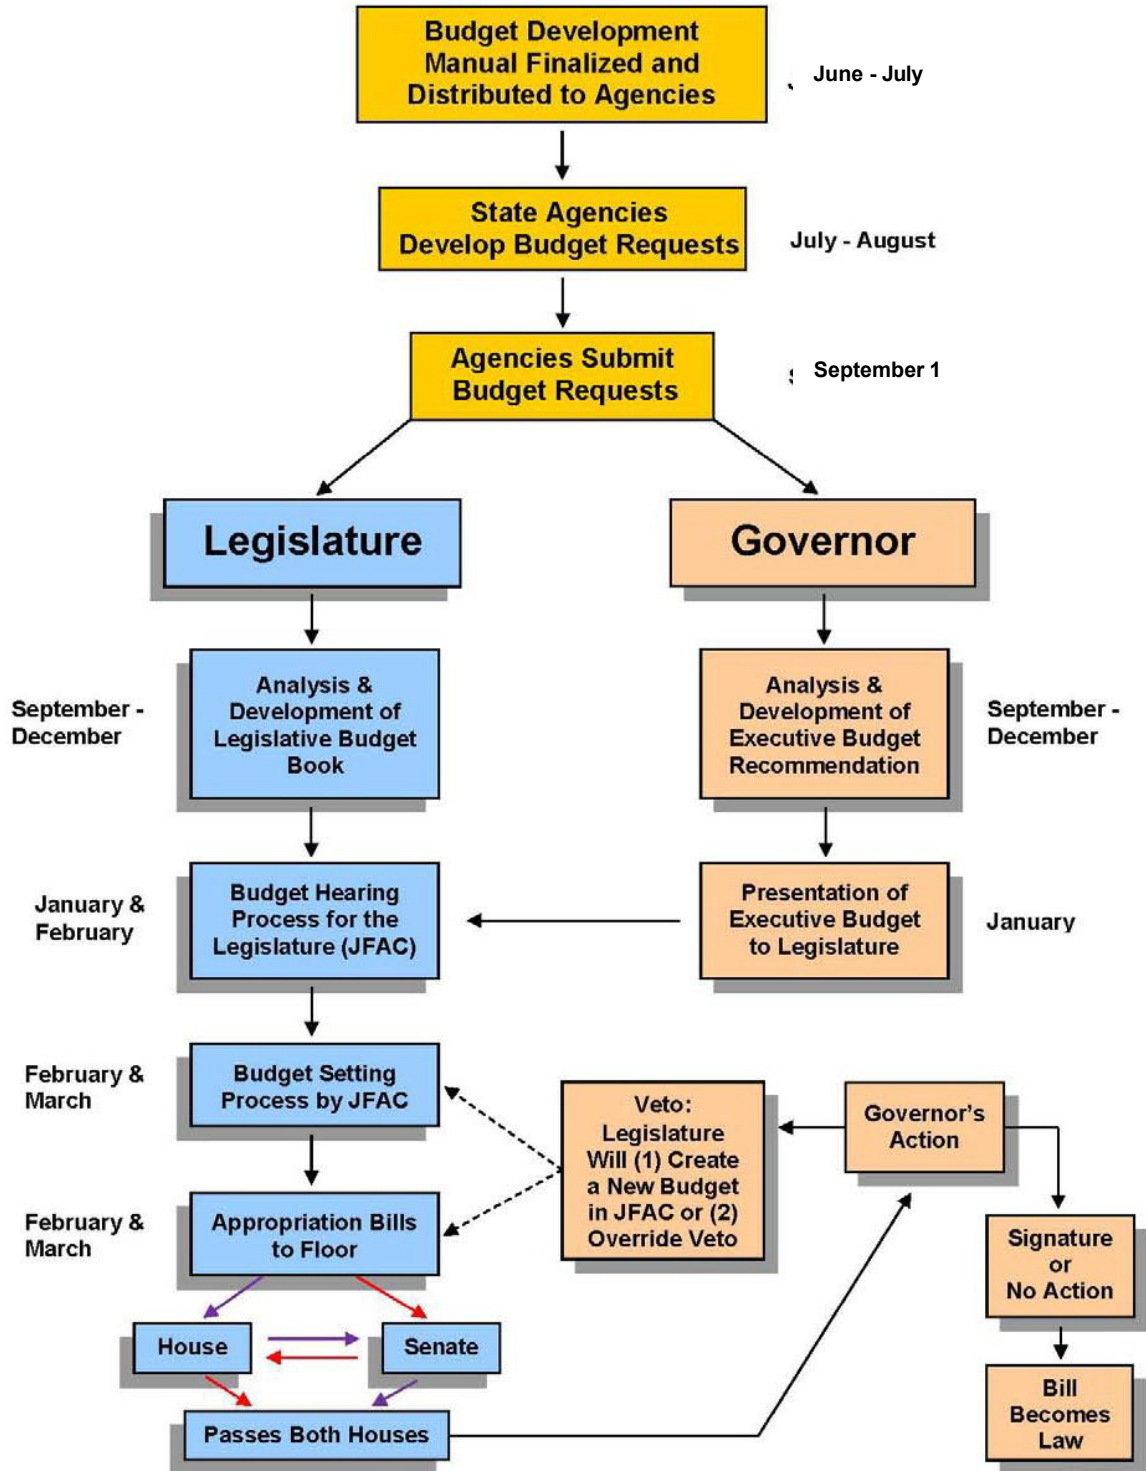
Budget Development Manual Finalized and Distributed to Agencies

June - July

State Agencies Develop Budget Requests

July - August

Agencies Submit Budget Requests

September 1

Legislature

Governor

September - December

Analysis & Development of Legislative Budget Book

Analysis & Development of Executive Budget Recommendation

September - December

January & February

Budget Hearing Process for the Legislature (JFAC)

Presentation of Executive Budget to Legislature

January

February & March

Budget Setting Process by JFAC

Veto: Legislature Will (1) Create a New Budget in JFAC or (2) Override Veto

Governor's Action

February & March

Appropriation Bills to Floor

Signature or No Action

House

Senate

Passes Both Houses

Bill Becomes Law